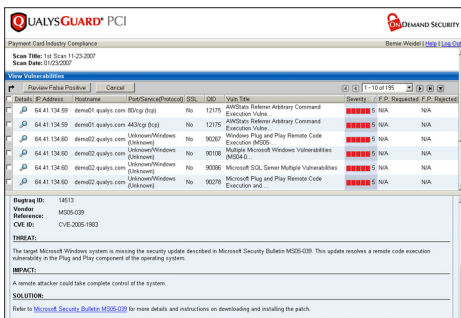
QUALYSGUARD® PCI

ON DEMAND SECURITY

Payment Card Industry Compliance

Bernie Wedel | Help | Log Out

Scan Title: 1st Scan 11-23-2007
Scan Date: 01/23/2007

View Vulnerabilities

Review False Positive | Cancel

1 - 10 of 195

| Details | IP Address | Hostname | Port/Service(Protocol) | SSL | QID | Vuln Title | Severity | F.P. Requested | F.P. Rejected |
|---|---|---|---|---|---|---|---|---|---|
| | 64.41.134.59 | demo01.qualys.com | 80/cgi (tcp) | No | 12175 | AWStats Referer Arbitrary Command Execution Vulne... | 5 | N/A | N/A |
| | 64.41.134.59 | demo01.qualys.com | 443/cgi (tcp) | No | 12175 | AWStats Referer Arbitrary Command Execution Vulne... | 5 | N/A | N/A |
| | 64.41.134.60 | demo02.qualys.com | Unknown/Windows (Unknown) | No | 90267 | Windows Plug and Play Remote Code Execution (MS05... | 5 | N/A | N/A |
| | 64.41.134.60 | demo02.qualys.com | Unknown/Windows (Unknown) | No | 90108 | Multiple Microsoft Windows Vulnerabilities (MS04-0... | 5 | N/A | N/A |
| | 64.41.134.60 | demo02.qualys.com | Unknown/Windows (Unknown) | No | 90086 | Microsoft SQL Server Multiple Vulnerabilities | 5 | N/A | N/A |
| | 64.41.134.60 | demo02.qualys.com | Unknown/Windows (Unknown) | No | 90278 | Microsoft Plug and Play Remote Code Execution and ... | 5 | N/A | N/A |

Bugtraq ID: 14513
Vendor Reference: MS05-039
CVE ID: CVE-2005-1983

THREAT:

The target Microsoft Windows system is missing the security update described in Microsoft Security Bulletin MS05-039. This update resolves a remote code execution vulnerability in the Plug and Play component of the operating system.

IMPACT:

A remote attacker could take complete control of the system.

SOLUTION:

Refer to Microsoft Security Bulletin MS05-039 for more details and instructions on downloading and installing the patch.